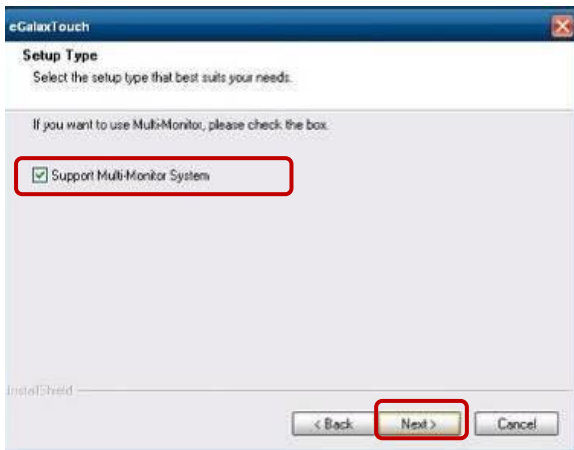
eGalaxTouch

Setup Type

Select the setup type that best suits your needs.

If you want to use Multi-Monitor, please check the box.

Support Multi-Monitor System

InstallShield

< Back

Next >

Cancel